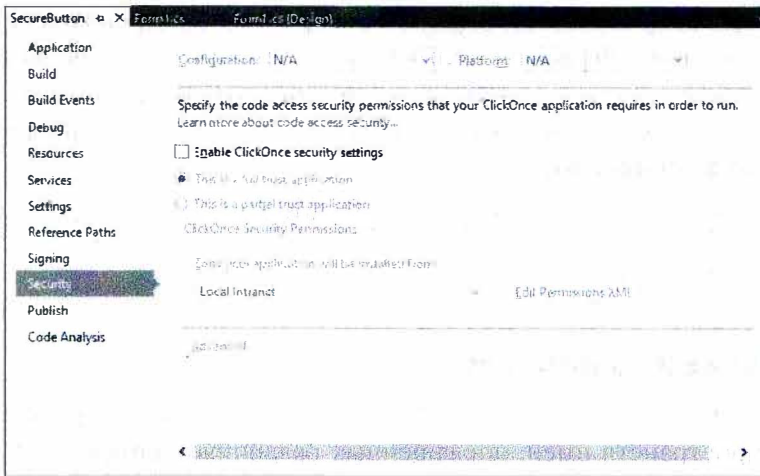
SecureButton ⊕ × FormIcs FormIcs [Design]

Application
Build
Build Events
Debug
Resources
Services
Settings
Reference Paths
Signing
Security
Publish
Code Analysis

Configuration: N/A Platform: N/A

Specify the code access security permissions that your ClickOnce application requires in order to run.
Learn more about code access security...

Enable ClickOnce security settings

This is a full trust application

This is a partial trust application

ClickOnce Security Permissions

Zone your application will be installed from:

Local Intranet Edit Permissions XML

Advanced...